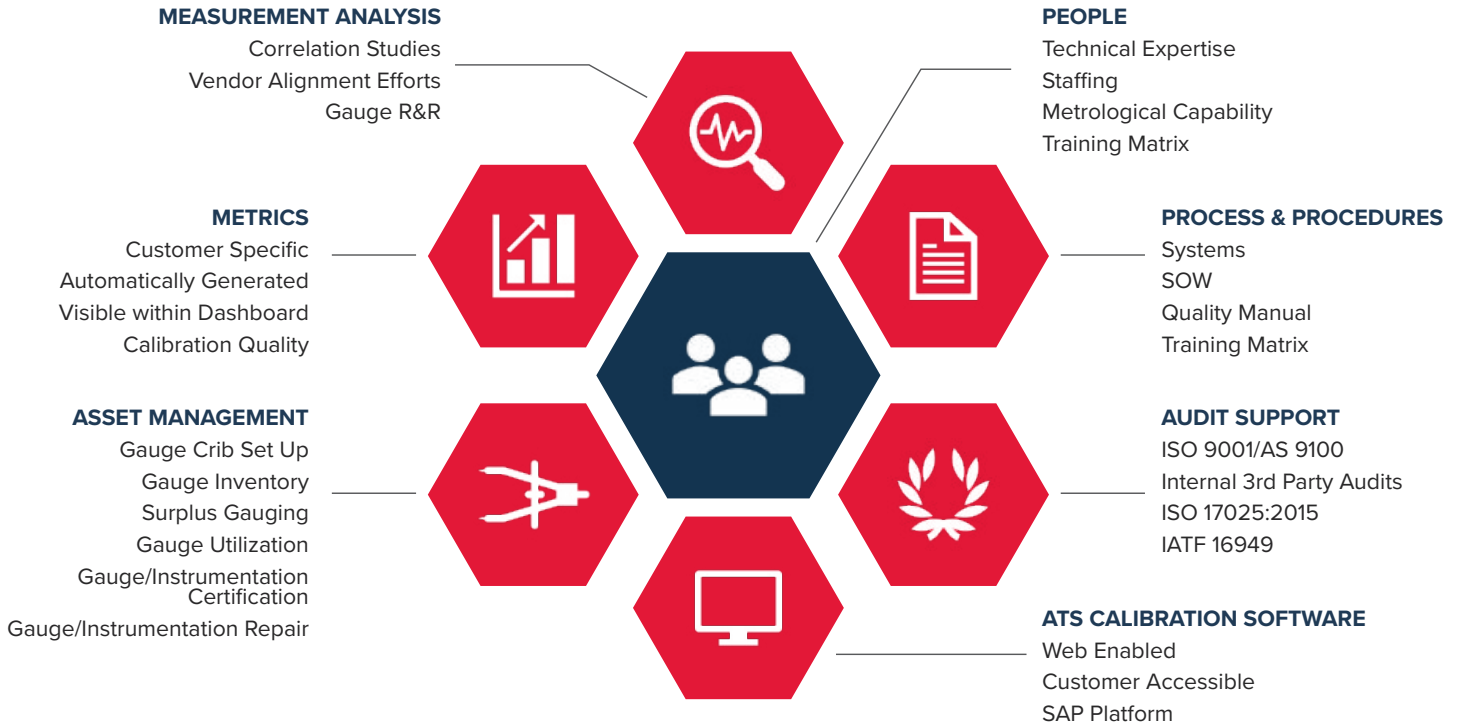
MEASUREMENT ANALYSIS
Correlation Studies
Vendor Alignment Efforts
Gauge R&R

PEOPLE
Technical Expertise
Staffing
Metrological Capability
Training Matrix

METRICS
Customer Specific
Automatically Generated
Visible within Dashboard
Calibration Quality

PROCESS & PROCEDURES
Systems
SOW
Quality Manual
Training Matrix

ASSET MANAGEMENT
Gauge Crib Set Up
Gauge Inventory
Surplus Gauging
Gauge Utilization
Gauge/Instrumentation Certification
Gauge/Instrumentation Repair

AUDIT SUPPORT
ISO 9001/AS 9100
Internal 3rd Party Audits
ISO 17025:2015
IATF 16949

ATS CALIBRATION SOFTWARE
Web Enabled
Customer Accessible
SAP Platform